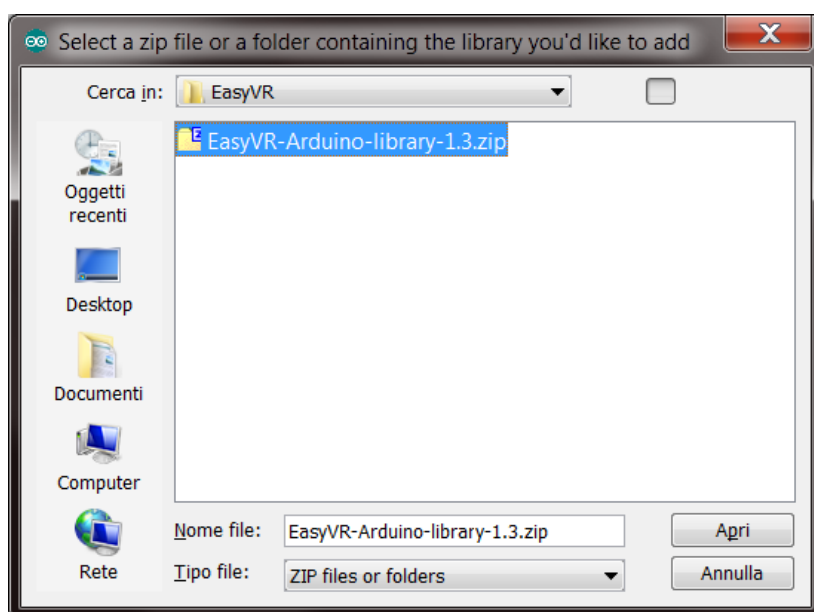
Select a zip file or a folder containing the library you'd like to add

X

Cerca in: EasyVR

Oggetti recenti

Desktop

Documenti

Computer

Rete

EasyVR-Arduino-library-1.3.zip

Nome file: EasyVR-Arduino-library-1.3.zip

Tipo file: ZIP files or folders

Apri

Annulla